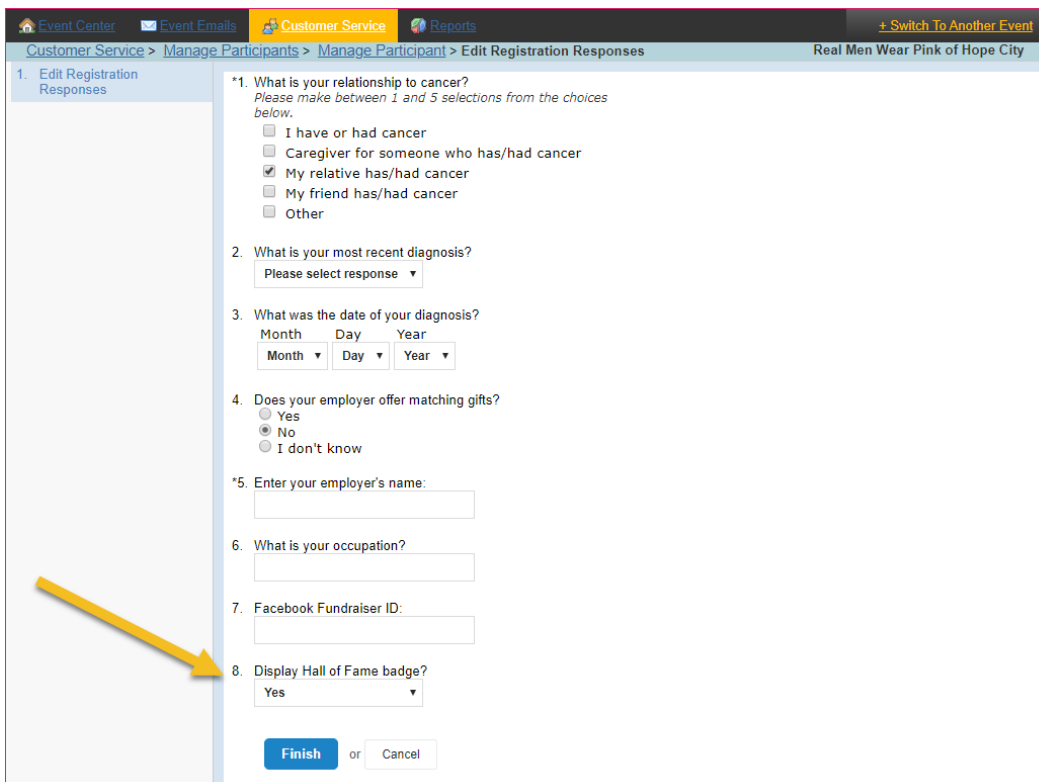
Event Center Event Emails Customer Service Reports + Switch To Another Event

Customer Service > Manage Participants > Manage Participant > Edit Registration Responses Real Men Wear Pink of Hope City

1. Edit Registration Responses

*1. What is your relationship to cancer?
Please make between 1 and 5 selections from the choices below.
I have or had cancer
Caregiver for someone who has/had cancer
My relative has/had cancer
My friend has/had cancer
Other

2. What is your most recent diagnosis?
Please select response

3. What was the date of your diagnosis?
Month Day Year
Month Day Year

4. Does your employer offer matching gifts?
Yes
No
I don't know

*5. Enter your employer's name:

6. What is your occupation?

7. Facebook Fundraiser ID:

8. Display Hall of Fame badge?
Yes

Finish or Cancel